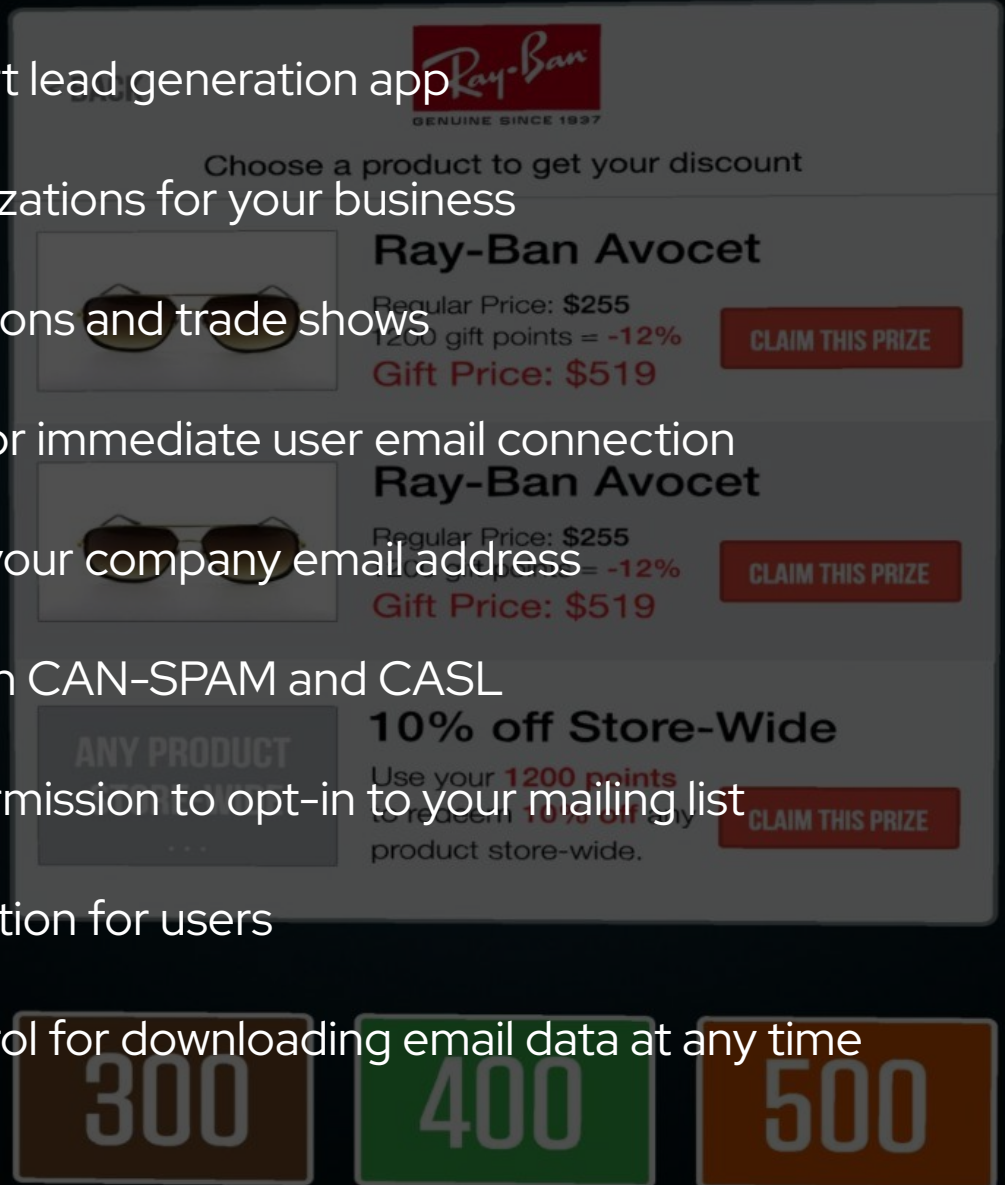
t lead generation app

zations for your business

ons and trade shows

or immediate user email connection

your company email address

n CAN-SPAM and CASL

rmission to opt-in to your mailing list

tion for users

ol for downloading email data at any time

Ray-Ban
GENUINE SINCE 1937

Choose a product to get your discount

Ray-Ban Avocet
Regular Price: $255
1200 gift points = -12%
Gift Price: $519
CLAIM THIS PRIZE

Ray-Ban Avocet
Regular Price: $255
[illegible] = -12%
Gift Price: $519
CLAIM THIS PRIZE

ANY PRODUCT
...
10% off Store-Wide
Use your 1200 points to redeem 10% off any product store-wide.
CLAIM THIS PRIZE

300
400
500